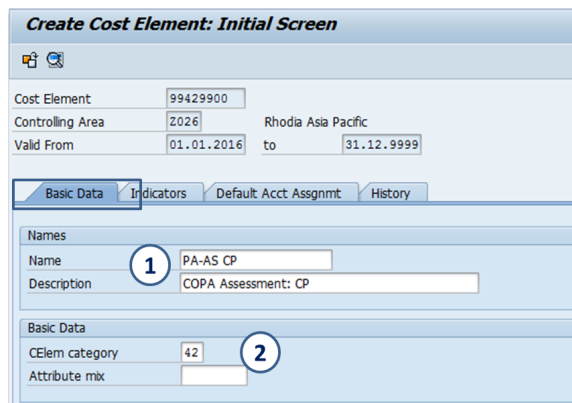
Create Cost Element: Initial Screen

Cost Element 99429900
Controlling Area Z026 Rhodia Asia Pacific
Valid From 01.01.2016 to 31.12.9999

Basic Data Indicators Default Acct Assgnmt History

Names
Name 1 PA-AS CP
Description COPA Assessment: CP

Basic Data
CElem category 42 2
Attribute mix